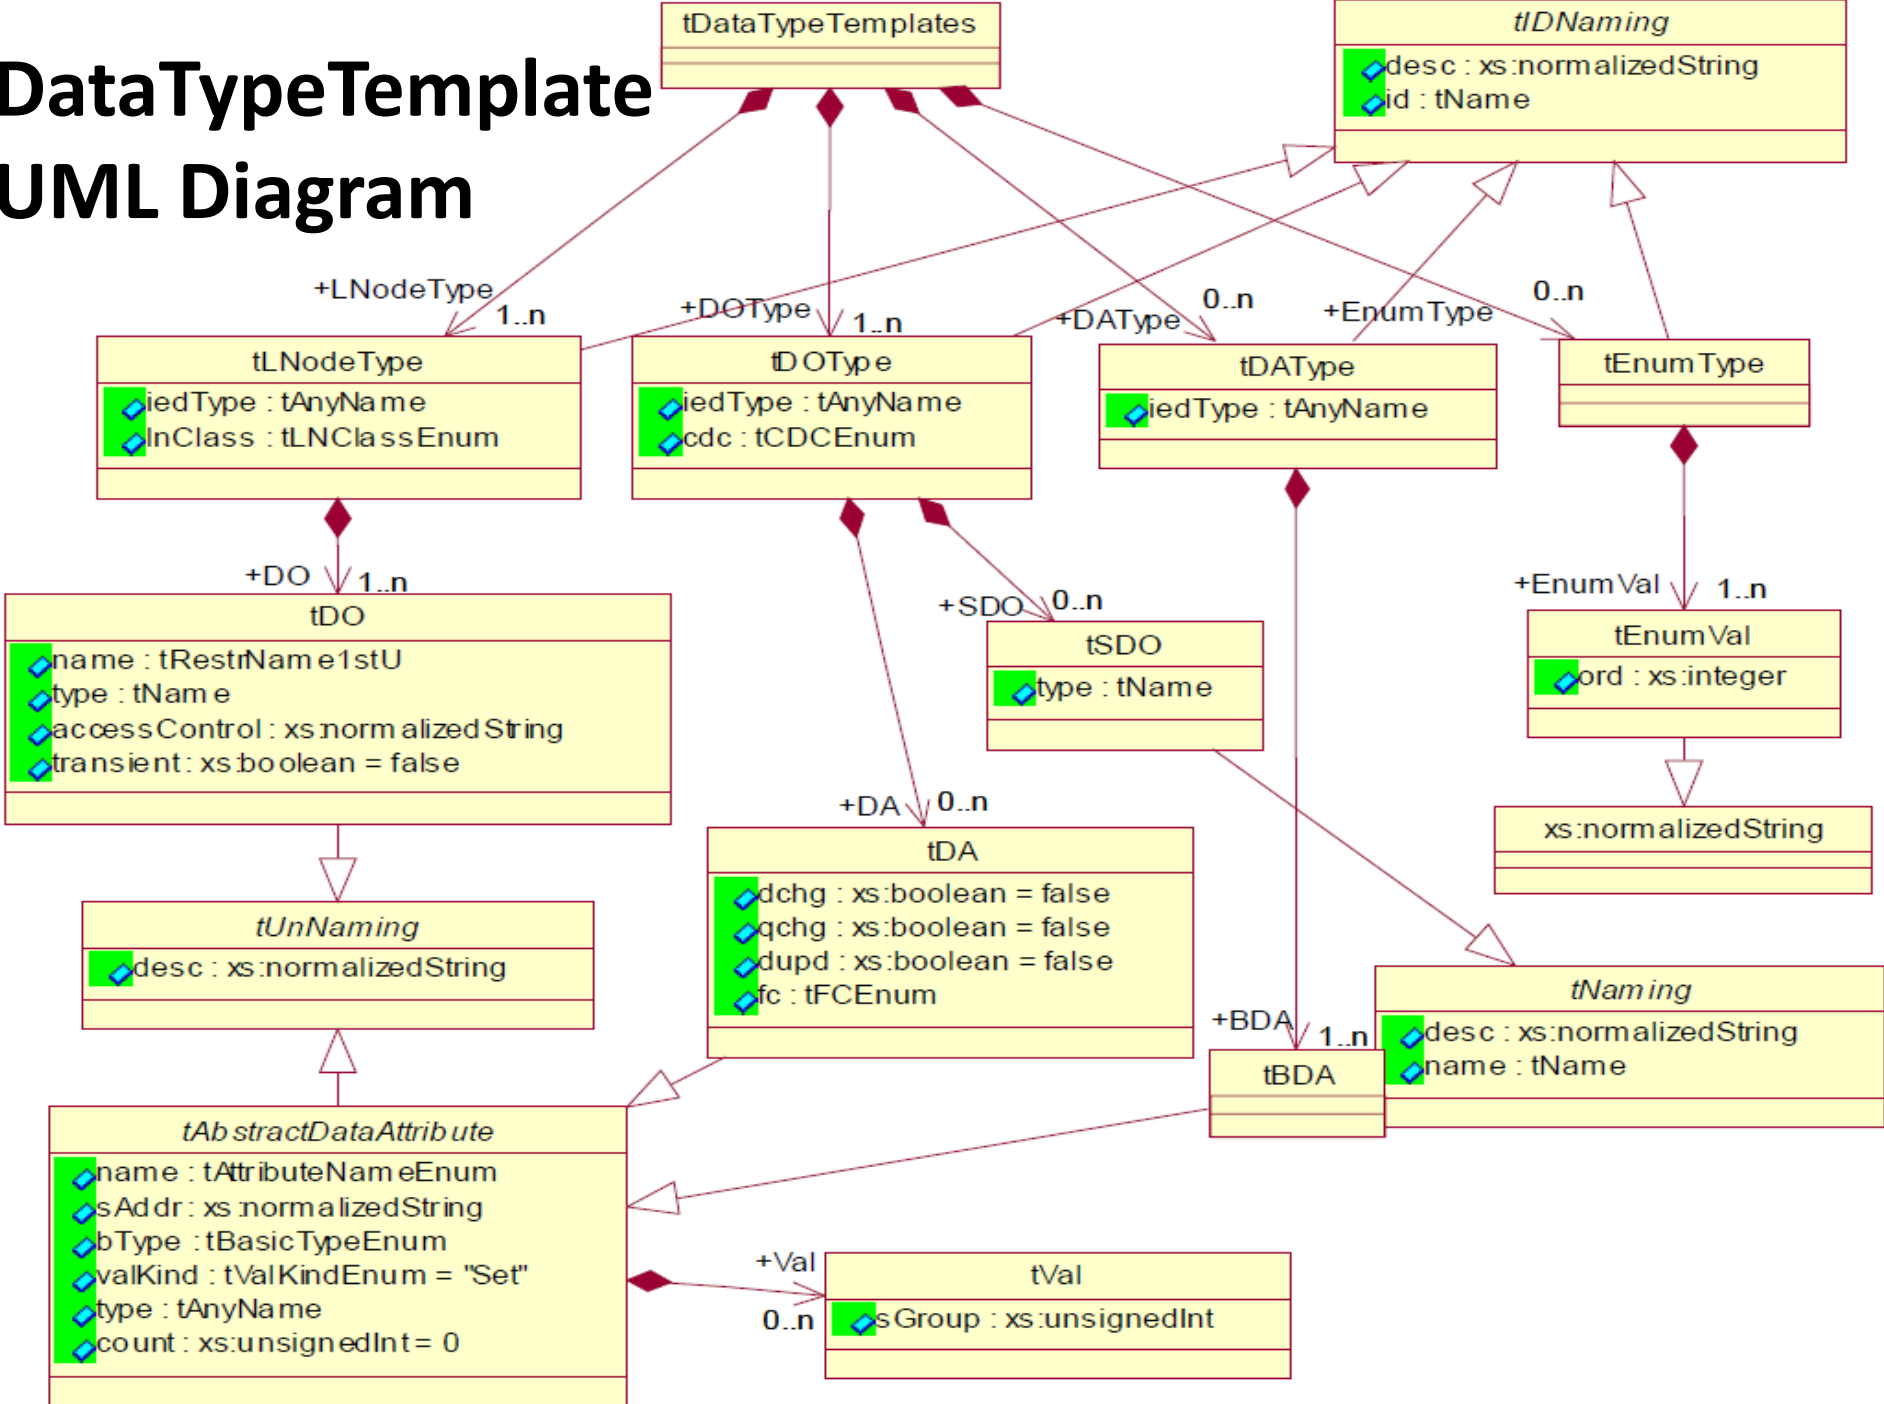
DataTypeTemplate UML Diagram

tDataTypeTemplates

tIDNaming
desc : xs:normalizedString
id : tName

+LNodeType 1..n
+DOType 1..n
+DAType 0..n
+EnumType 0..n

tLNodeType
iedType : tAnyName
lnClass : tLNClassEnum

tDOType
iedType : tAnyName
cdc : tCDCEnum

tDAType
iedType : tAnyName

tEnumType

+DO 1..n
tDO
name : tRestrName1stU
type : tName
accessControl : xs:normalizedString
transient : xs:boolean = false

+SDO 0..n
tSDO
type : tName

+EnumVal 1..n
tEnumVal
ord : xs:integer

xs:normalizedString

+DA 0..n
tDA
dchg : xs:boolean = false
qchg : xs:boolean = false
dupd : xs:boolean = false
fc : tFCEnum

tUnNaming
desc : xs:normalizedString

+BDA 1..n
tBDA

tNaming
desc : xs:normalizedString
name : tName

tAbstractDataAttribute
name : tAttributeNameEnum
sAddr : xs:normalizedString
bType : tBasicTypeEnum
valKind : tValKindEnum = "Set"
type : tAnyName
count : xs:unsignedInt = 0

+Val 0..n
tVal
sGroup : xs:unsignedInt